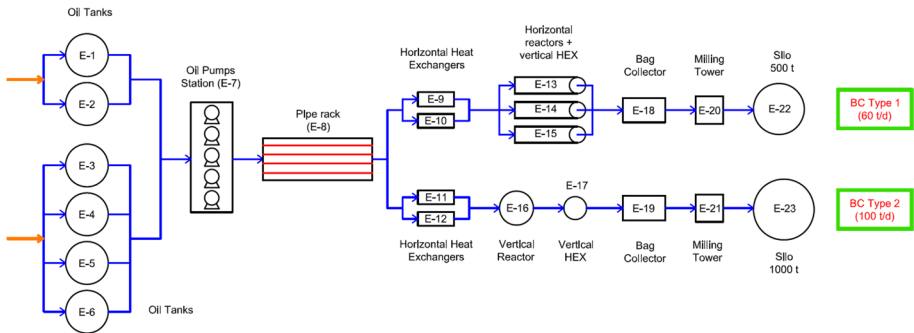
Oil Tanks

E-1

E-2

E-3

E-4

E-5

E-6

Oil Tanks

Oil Pumps Station (E-7)

Pipe rack (E-8)

Horizontal Heat Exchangers

E-9

E-10

Horizontal reactors + vertical HEX

E-13

E-14

E-15

Bag Collector

E-18

Milling Tower

E-20

Silo 500 t

E-22

BC Type 1 (60 t/d)

E-11

E-12

Horizontal Heat Exchangers

E-16

Vertical Reactor

E-17

Vertical HEX

E-19

Bag Collector

E-21

Milling Tower

E-23

Silo 1000 t

BC Type 2 (100 t/d)